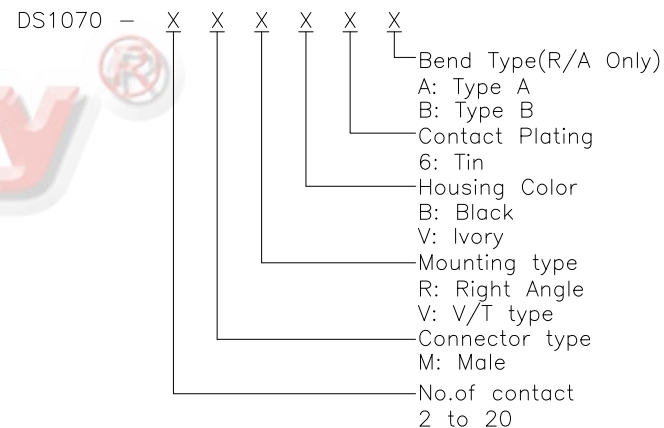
DS1070 – X X X X X X

Bend Type(R/A Only)
A: Type A
B: Type B

Contact Plating
6: Tin

Housing Color
B: Black
V: Ivory

Mounting type
R: Right Angle
V: V/T type

Connector type
M: Male

No.of contact
2 to 20